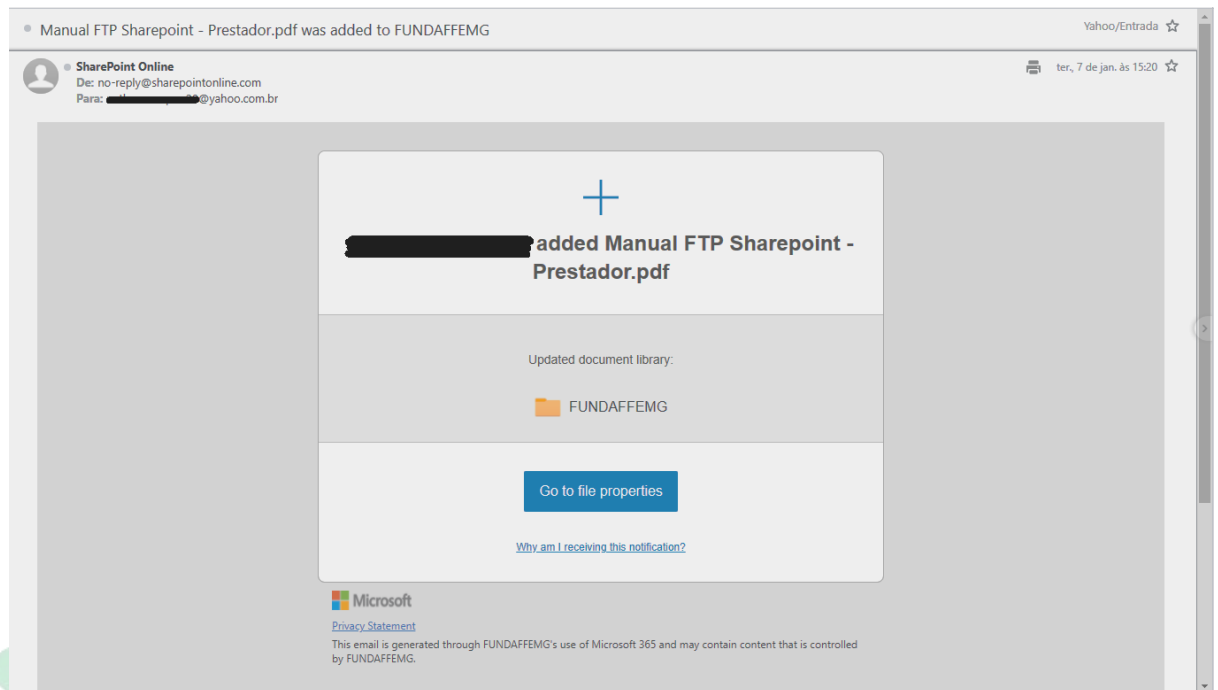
Manual FTP Sharepoint - Prestador.pdf was added to FUNDAFFEMG

Yahoo/Entrada

SharePoint Online
De: no-reply@sharepointonline.com
Para: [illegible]@yahoo.com.br

ter., 7 de jan. às 15:20

+

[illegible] added Manual FTP Sharepoint - Prestador.pdf

Updated document library:

FUNDAFFEMG

Go to file properties

Why am I receiving this notification?

Microsoft

Privacy Statement

This email is generated through FUNDAFFEMG's use of Microsoft 365 and may contain content that is controlled by FUNDAFFEMG.